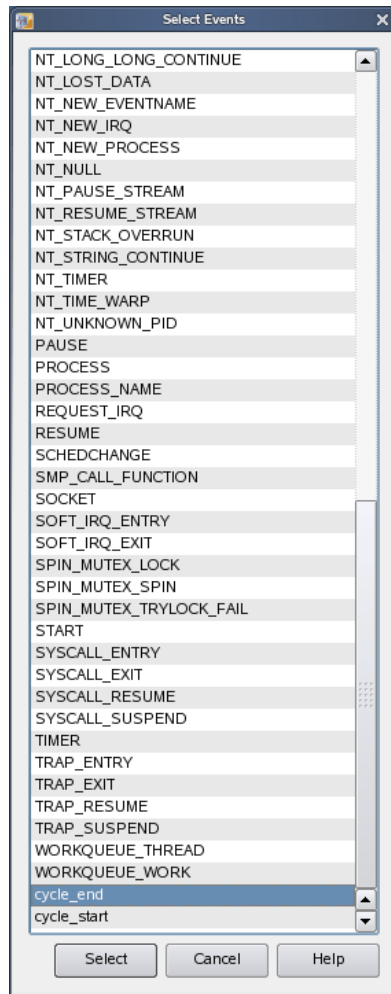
Select Events

NT_LONG_LONG_CONTINUE
NT_LOST_DATA
NT_NEW_EVENTNAME
NT_NEW_IRQ
NT_NEW_PROCESS
NT_NULL
NT_PAUSE_STREAM
NT_RESUME_STREAM
NT_STACK_OVERRUN
NT_STRING_CONTINUE
NT_TIMER
NT_TIME_WARP
NT_UNKNOWN_PID
PAUSE
PROCESS
PROCESS_NAME
REQUEST_IRQ
RESUME
SCHEDCHANGE
SMP_CALL_FUNCTION
SOCKET
SOFT_IRQ_ENTRY
SOFT_IRQ_EXIT
SPIN_MUTEX_LOCK
SPIN_MUTEX_SPIN
SPIN_MUTEX_TRYLOCK_FAIL
START
SYSCALL_ENTRY
SYSCALL_EXIT
SYSCALL_RESUME
SYSCALL_SUSPEND
TIMER
TRAP_ENTRY
TRAP_EXIT
TRAP_RESUME
TRAP_SUSPEND
WORKQUEUE_THREAD
WORKQUEUE_WORK
cycle_end
cycle_start

Select
Cancel
Help